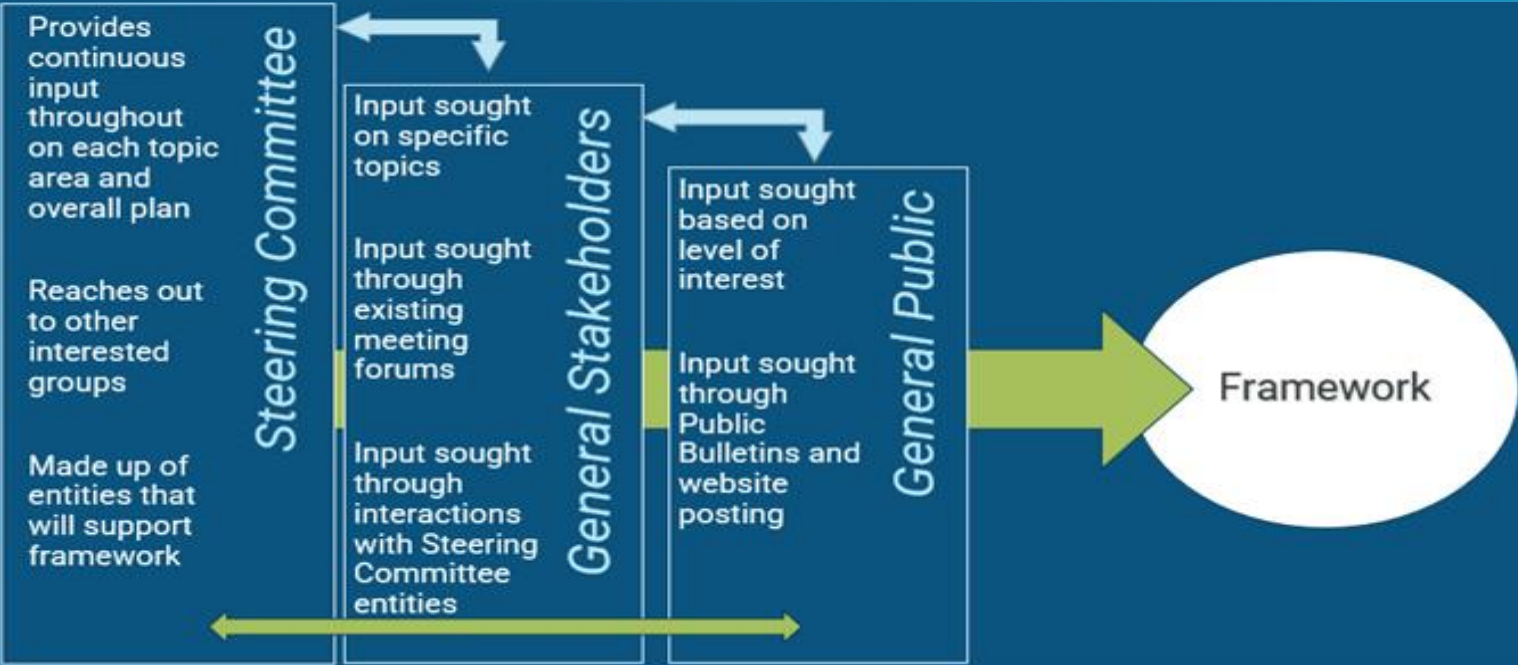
Provides continuous input throughout on each topic area and overall plan

Reaches out to other interested groups

Made up of entities that will support framework

Steering Committee

Input sought on specific topics

Input sought through existing meeting forums

Input sought through interactions with Steering Committee entities

General Stakeholders

Input sought based on level of interest

Input sought through Public Bulletins and website posting

General Public

Framework